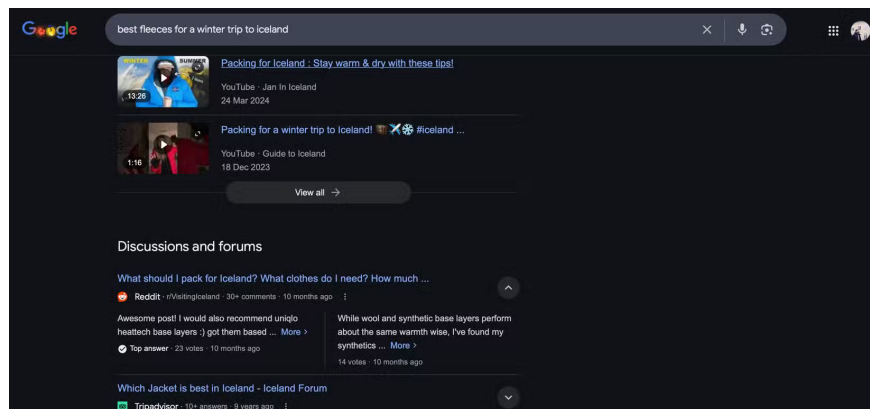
Google

best fleeces for a winter trip to iceland

WINTER SUMMER

13:26

Packing for Iceland : Stay warm & dry with these tips!

YouTube · Jan In Iceland

24 Mar 2024

1:16

Packing for a winter trip to Iceland! 🧳✈️❄️ #iceland ...

YouTube · Guide to Iceland

18 Dec 2023

View all →

Discussions and forums

What should I pack for Iceland? What clothes do I need? How much ...

Reddit · r/VisitingIceland · 30+ comments · 10 months ago

Awesome post! I would also recommend uniqlo heattech base layers :) got them based ... More ›

Top answer · 23 votes · 10 months ago

While wool and synthetic base layers perform about the same warmth wise, I've found my synthetics ... More ›

14 votes · 10 months ago

Which Jacket is best in Iceland - Iceland Forum

Tripadvisor · 10+ answers · 9 years ago